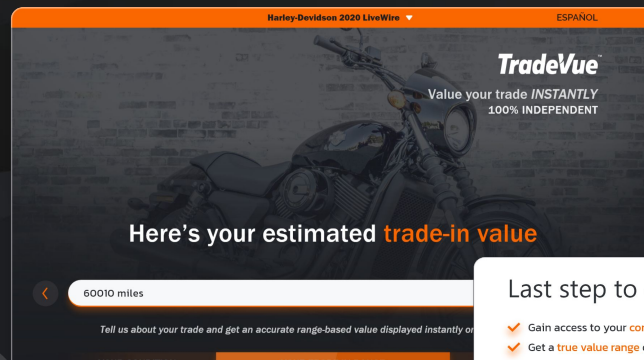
Harley-Devidson 2020 LiveWire

ESPAÑOL

TradeVue™

Value your trade INSTANTLY
100% INDEPENDENT

Here's your estimated trade-in value

60010 miles

Tell us about your trade and get an accurate range-based value displayed instantly o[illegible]

Last step to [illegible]

Gain access to your co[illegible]

Get a true value range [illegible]